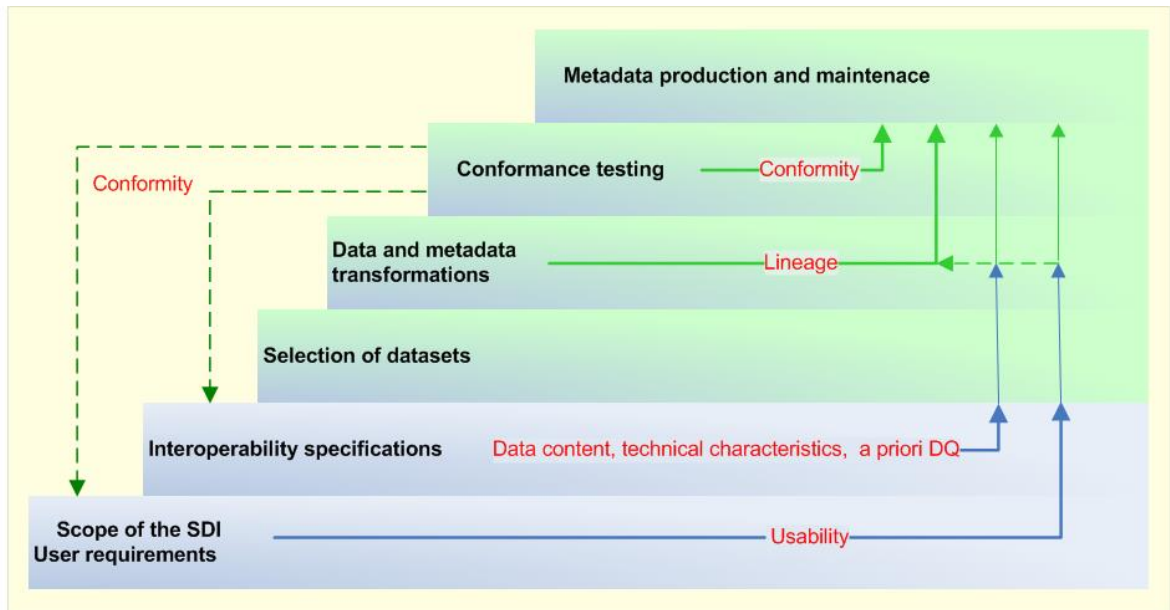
Metadata production and maintenace

Conformance testing

Conformity

Conformity

Data and metadata transformations

Lineage

Selection of datasets

Interoperability specifications

Data content, technical characteristics, a priori DQ

Scope of the SDI
User requirements

Usability